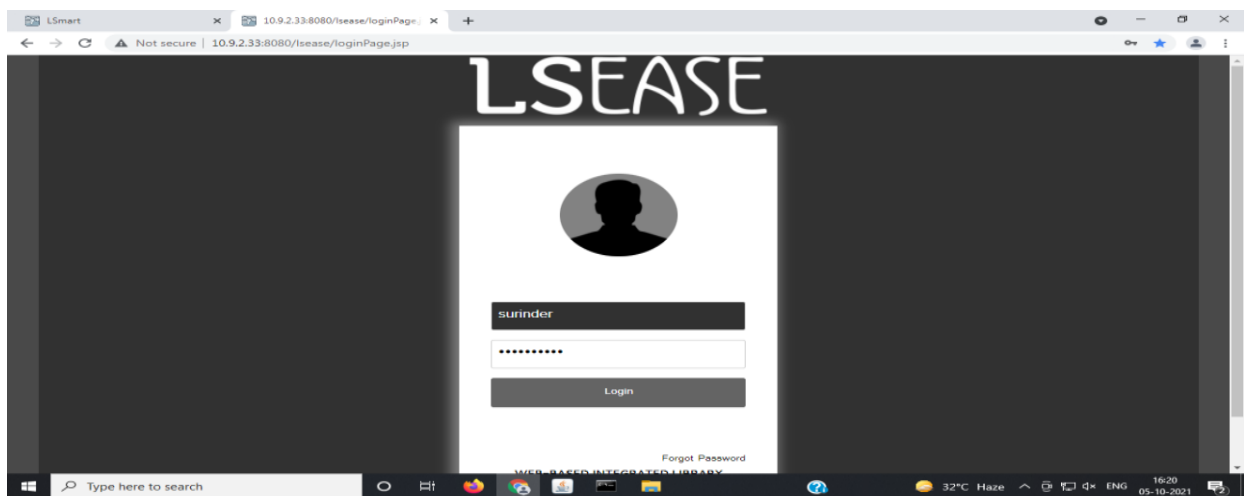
LSmart
10.9.2.33:8080/lsease/loginPage.
Not secure | 10.9.2.33:8080/lsease/loginPage.jsp

LSEASE

surinder
••••••••••
Login

Forgot Password
WEB- BASED INTEGRATED LIBRARY

Type here to search
32°C Haze ENG 16:20 05-10-2021